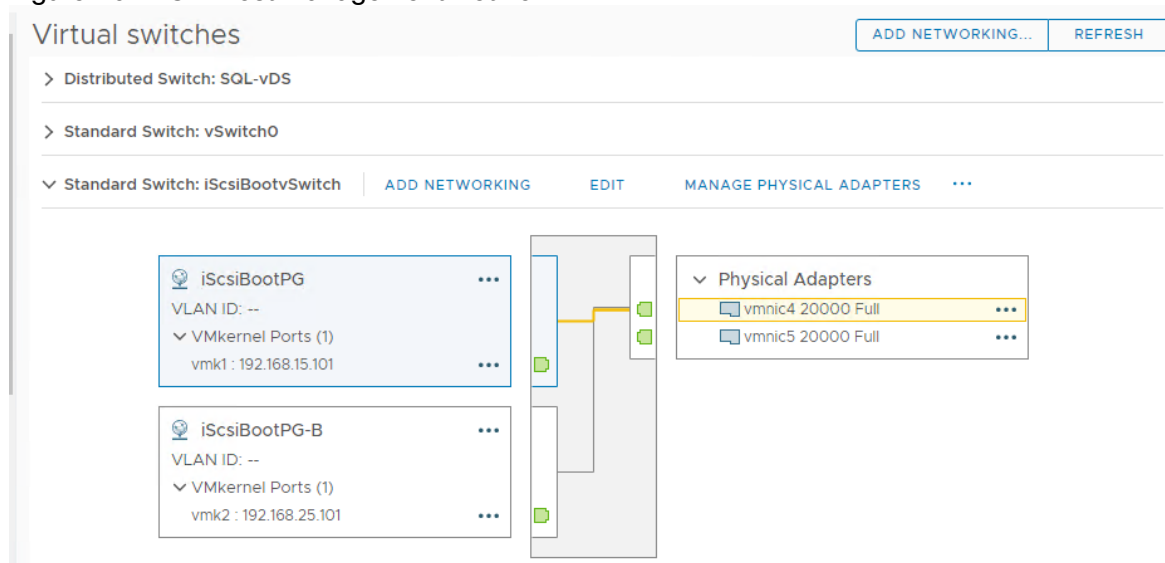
Virtual switches

ADD NETWORKING... REFRESH

> Distributed Switch: SQL-vDS

> Standard Switch: vSwitch0

∨ Standard Switch: iScsiBootvSwitch ADD NETWORKING EDIT MANAGE PHYSICAL ADAPTERS •••

iScsiBootPG •••
VLAN ID: --
∨ VMkernel Ports (1)
vmk1 : 192.168.15.101 •••

iScsiBootPG-B •••
VLAN ID: --
∨ VMkernel Ports (1)
vmk2 : 192.168.25.101 •••

∨ Physical Adapters
vmnic4 20000 Full •••
vmnic5 20000 Full •••